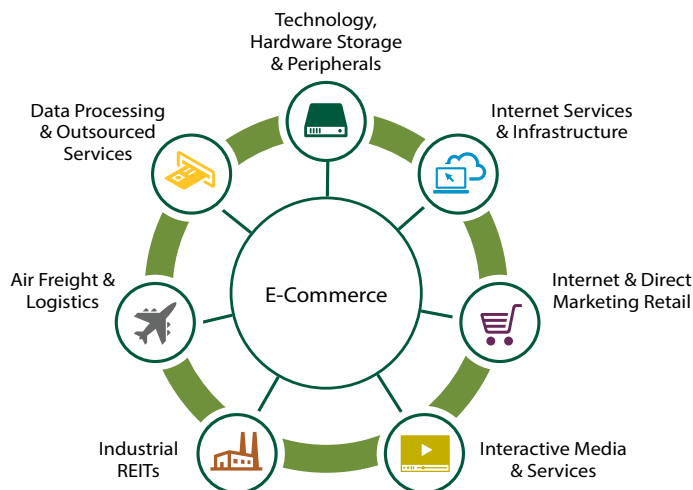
Technology, Hardware Storage & Peripherals

Internet Services & Infrastructure

Internet & Direct Marketing Retail

Interactive Media & Services

Industrial REITs

Air Freight & Logistics

Data Processing & Outsourced Services

E-Commerce